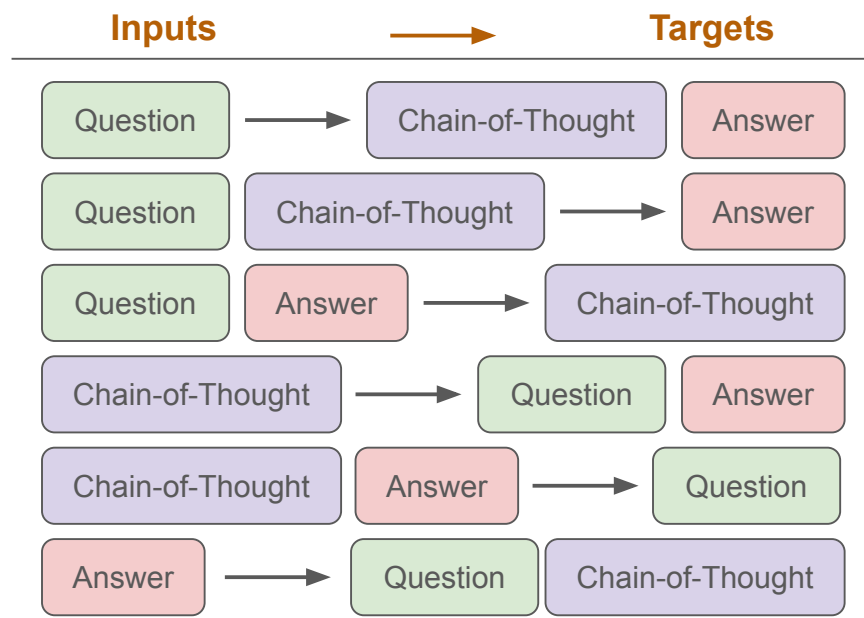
Inputs Targets

Question Chain-of-Thought Answer

Question Chain-of-Thought Answer

Question Answer Chain-of-Thought

Chain-of-Thought Question Answer

Chain-of-Thought Answer Question

Answer Question Chain-of-Thought